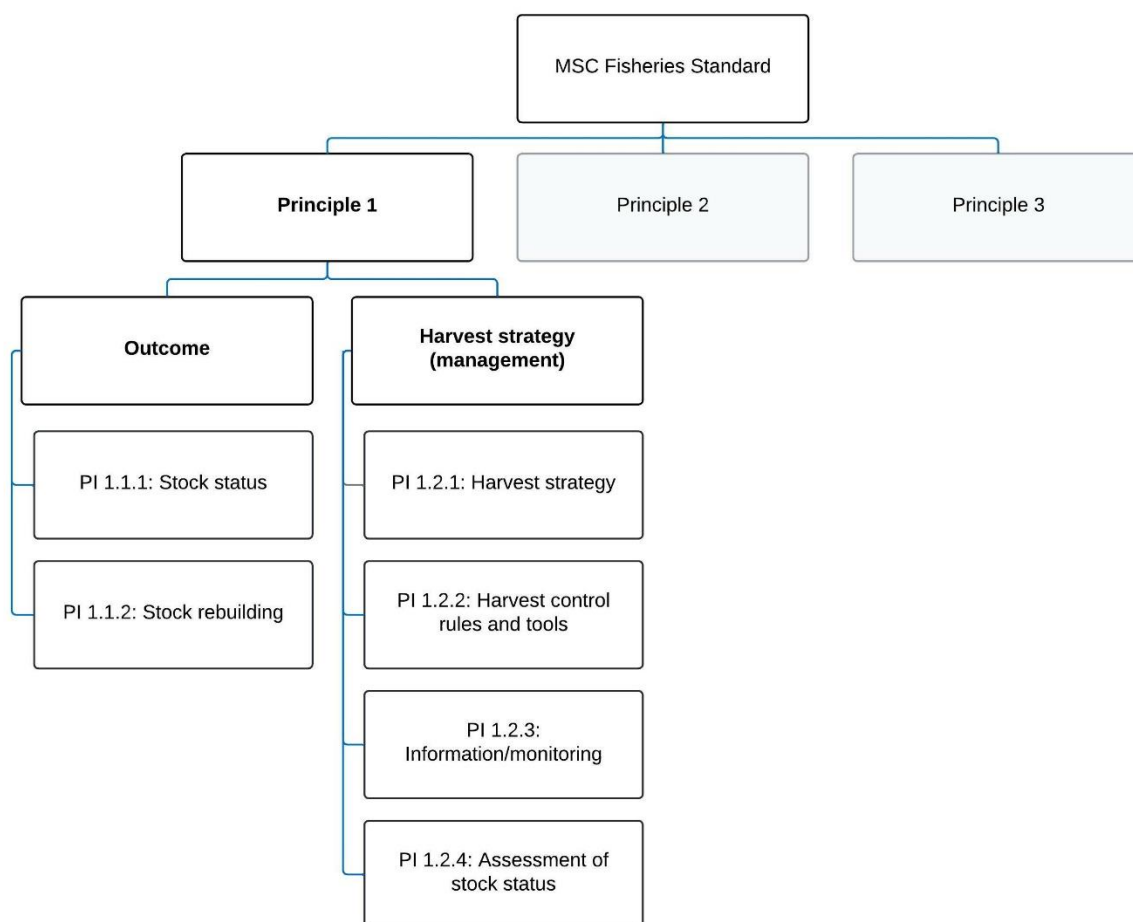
MSC Fisheries Standard

Principle 1

Principle 2

Principle 3

Outcome

PI 1.1.1: Stock status

PI 1.1.2: Stock rebuilding

Harvest strategy (management)

PI 1.2.1: Harvest strategy

PI 1.2.2: Harvest control rules and tools

PI 1.2.3: Information/monitoring

PI 1.2.4: Assessment of stock status